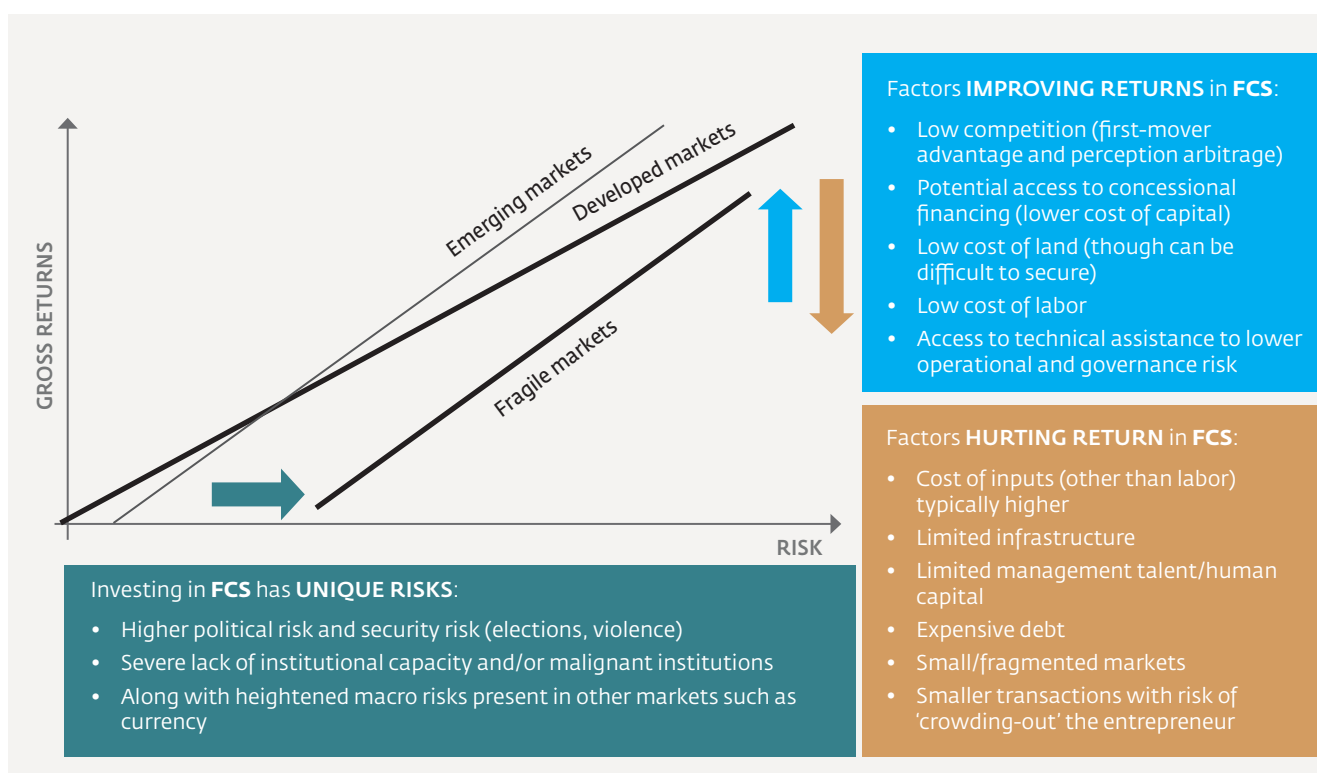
GROSS RETURNS

Emerging markets

Developed markets

Fragile markets

RISK

Factors **IMPROVING RETURNS** in **FCS**:

- Low competition (first-mover advantage and perception arbitrage)
- Potential access to concessional financing (lower cost of capital)
- Low cost of land (though can be difficult to secure)
- Low cost of labor
- Access to technical assistance to lower operational and governance risk

Factors **HURTING RETURN** in **FCS**:

- Cost of inputs (other than labor) typically higher
- Limited infrastructure
- Limited management talent/human capital
- Expensive debt
- Small/fragmented markets
- Smaller transactions with risk of 'crowding-out' the entrepreneur

Investing in **FCS** has **UNIQUE RISKS**:

- Higher political risk and security risk (elections, violence)
- Severe lack of institutional capacity and/or malignant institutions
- Along with heightened macro risks present in other markets such as currency